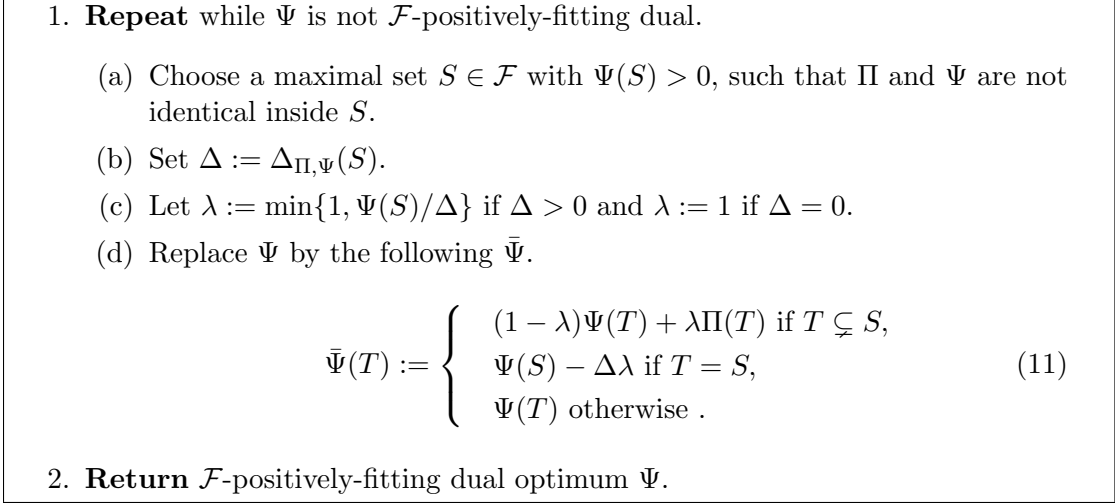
1. **Repeat** while $\Psi$ is not $\mathcal{F}$-positively-fitting dual.

(a) Choose a maximal set $S \in \mathcal{F}$ with $\Psi(S) > 0$, such that $\Pi$ and $\Psi$ are not identical inside $S$.

(b) Set $\Delta := \Delta_{\Pi,\Psi}(S)$.

(c) Let $\lambda := \min\{1, \Psi(S)/\Delta\}$ if $\Delta > 0$ and $\lambda := 1$ if $\Delta = 0$.

(d) Replace $\Psi$ by the following $\bar{\Psi}$.

$$\bar{\Psi}(T) := \begin{cases} (1-\lambda)\Psi(T) + \lambda\Pi(T) \text{ if } T \subsetneq S, \\ \Psi(S) - \Delta\lambda \text{ if } T = S, \\ \Psi(T) \text{ otherwise .} \end{cases} \quad (11)$$

2. **Return** $\mathcal{F}$-positively-fitting dual optimum $\Psi$.